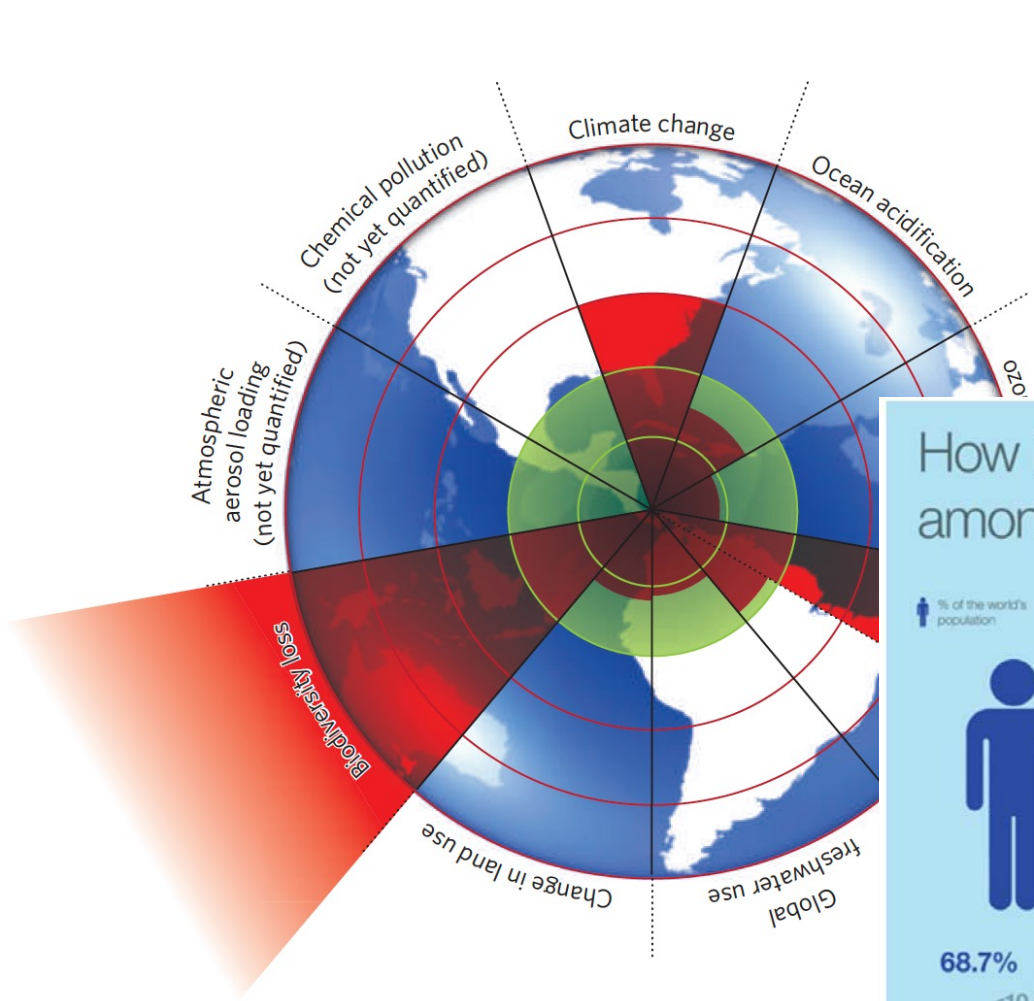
Climate change

Ocean acidification

ozo

Chemical pollution (not yet quantified)

Atmospheric aerosol loading (not yet quantified)

Biodiversity loss

Change in land use

Global freshwater use

How
amon

% of the world's population

68.7%